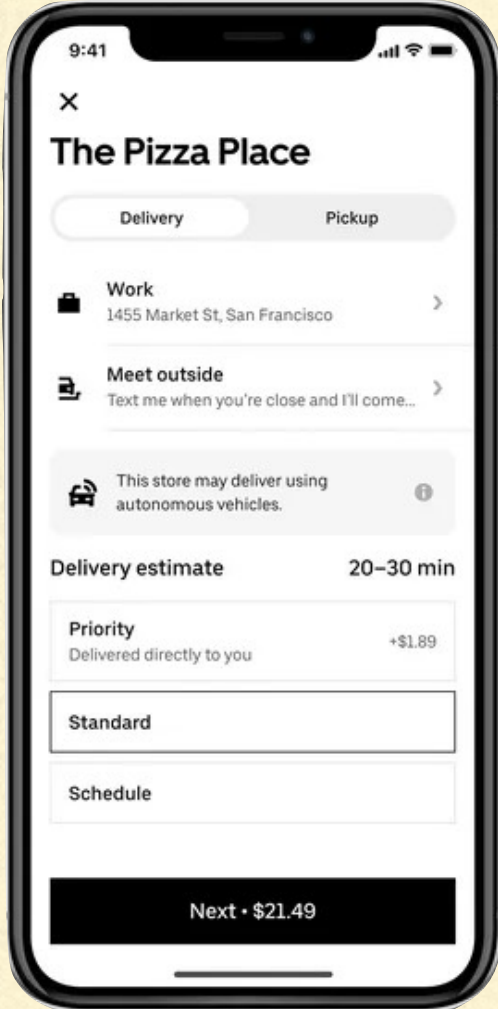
9:41

×

The Pizza Place

Delivery

Pickup

Work
1455 Market St, San Francisco

Meet outside
Text me when you're close and I'll come...

This store may deliver using autonomous vehicles.

Delivery estimate

20–30 min

Priority
Delivered directly to you

+$1.89

Standard

Schedule

Next • $21.49